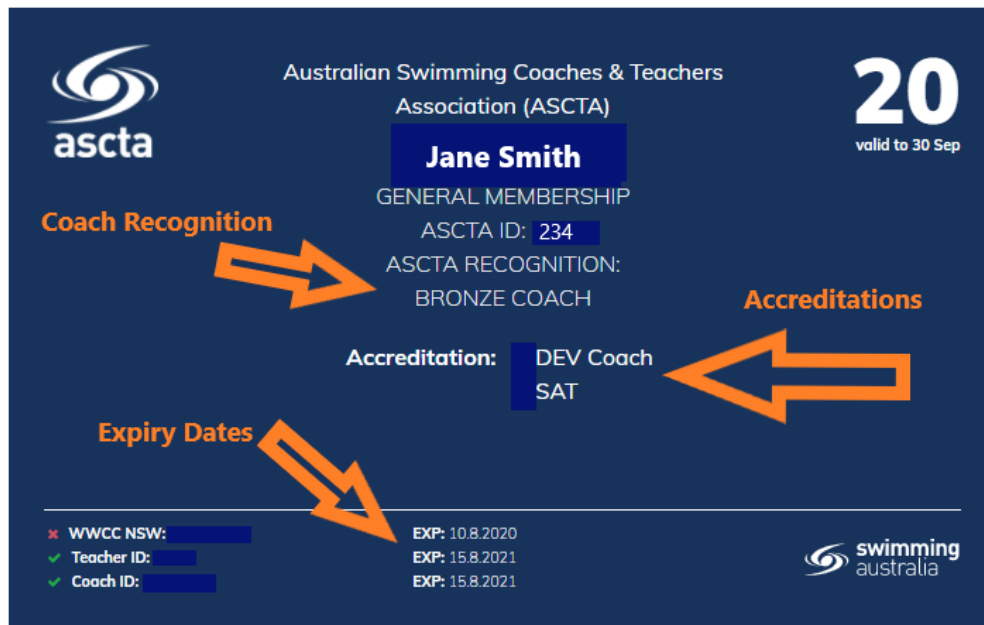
ascta

Australian Swimming Coaches & Teachers Association (ASCTA)

20
valid to 30 Sep

Jane Smith

GENERAL MEMBERSHIP
ASCTA ID: 234
ASCTA RECOGNITION:
BRONZE COACH

Coach Recognition

Accreditations

Accreditation: DEV Coach
SAT

Expiry Dates

✖ WWCC NSW: EXP: 10.8.2020
✔ Teacher ID: EXP: 15.8.2021
✔ Coach ID: EXP: 15.8.2021

swimming australia